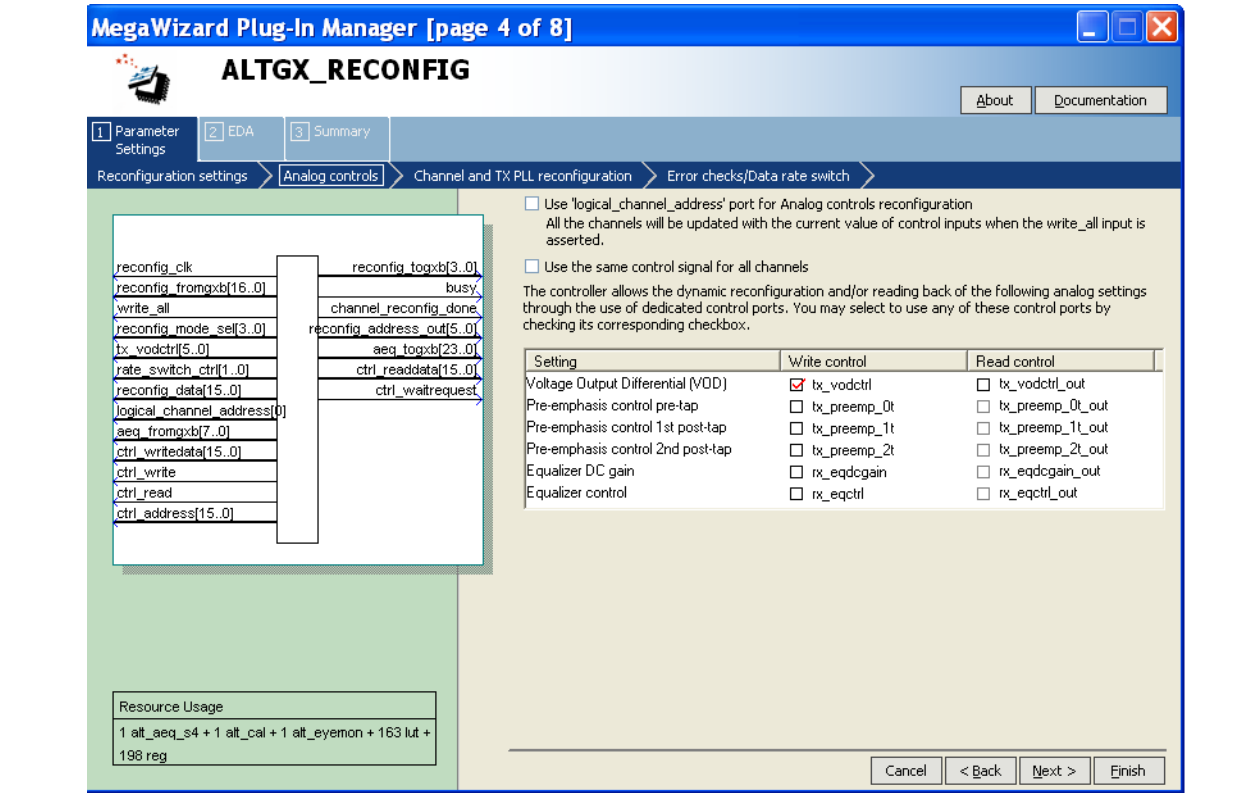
MegaWizard Plug-In Manager [page 4 of 8]

ALTGX_RECONFIG

About Documentation

1 Parameter Settings 2 EDA 3 Summary

Reconfiguration settings > Analog controls > Channel and TX PLL reconfiguration > Error checks/Data rate switch

reconfig_clk
reconfig_fromgxb[16..0]
write_all
reconfig_mode_sel[3..0]
tx_vodctrl[5..0]
rate_switch_ctrl[1..0]
reconfig_data[15..0]
logical_channel_address[0]
aeq_fromgxb[7..0]
ctrl_writedata[15..0]
ctrl_write
ctrl_read
ctrl_address[15..0]
reconfig_togxb[3..0]
busy
channel_reconfig_done
reconfig_address_out[5..0]
aeq_togxb[23..0]
ctrl_readdata[15..0]
ctrl_waitrequest

Use 'logical_channel_address' port for Analog controls reconfiguration
All the channels will be updated with the current value of control inputs when the write_all input is asserted.

Use the same control signal for all channels

The controller allows the dynamic reconfiguration and/or reading back of the following analog settings through the use of dedicated control ports. You may select to use any of these control ports by checking its corresponding checkbox.

| Setting | Write control | Read control |
|---|---|---|
| Voltage Output Differential (VOD) | tx_vodctrl | tx_vodctrl_out |
| Pre-emphasis control pre-tap | tx_preemp_0t | tx_preemp_0t_out |
| Pre-emphasis control 1st post-tap | tx_preemp_1t | tx_preemp_1t_out |
| Pre-emphasis control 2nd post-tap | tx_preemp_2t | tx_preemp_2t_out |
| Equalizer DC gain | rx_eqdcgain | rx_eqdcgain_out |
| Equalizer control | rx_eqctrl | rx_eqctrl_out |

Resource Usage
1 alt_aeq_s4 + 1 alt_cal + 1 alt_eyemon + 163 lut + 198 reg

Cancel < Back Next > Finish